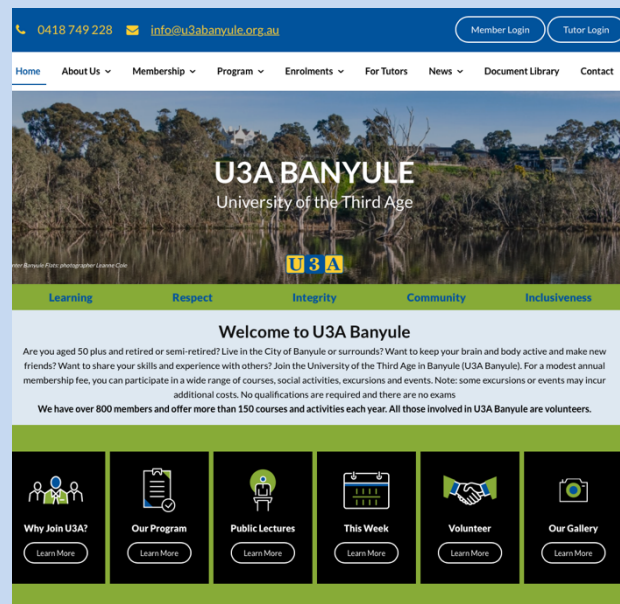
0418 749 228 info@u3abanyule.org.au

Member Login Tutor Login

Home About Us Membership Program Enrolments For Tutors News Document Library Contact

U3A BANYULE
University of the Third Age

nter Banyule Flats: photographer Leanne Cole

U3A

Learning Respect Integrity Community Inclusiveness

Welcome to U3A Banyule

Are you aged 50 plus and retired or semi-retired? Live in the City of Banyule or surrounds? Want to keep your brain and body active and make new friends? Want to share your skills and experience with others? Join the University of the Third Age in Banyule (U3A Banyule). For a modest annual membership fee, you can participate in a wide range of courses, social activities, excursions and events. Note: some excursions or events may incur additional costs. No qualifications are required and there are no exams

We have over 800 members and offer more than 150 courses and activities each year. All those involved in U3A Banyule are volunteers.

Why Join U3A?
Learn More

Our Program
Learn More

Public Lectures
Learn More

This Week
Learn More

Volunteer
Learn More

Our Gallery
Learn More